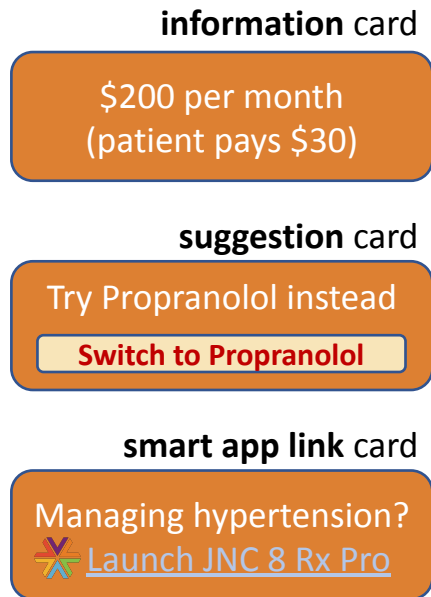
**information** card

\$200 per month (patient pays \$30)

**suggestion** card

Try Propranolol instead

**Switch to Propranolol**

**smart app link** card

Managing hypertension?

Launch JNC 8 Rx Pro